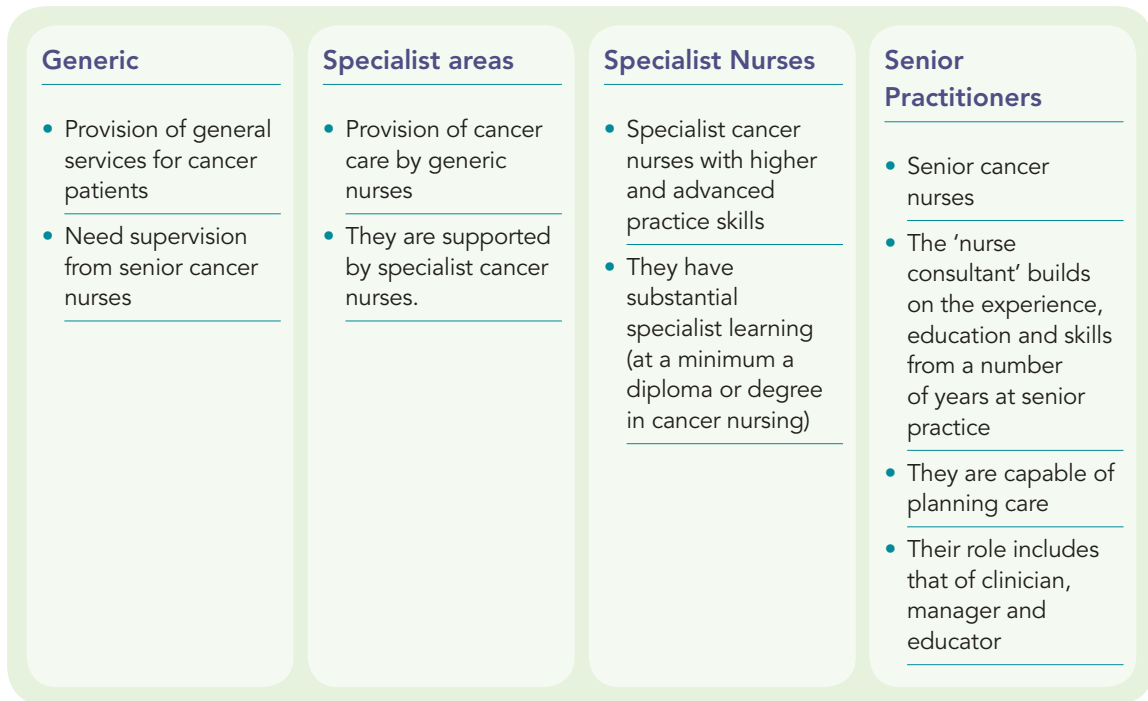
Generic

- Provision of general services for cancer patients
- Need supervision from senior cancer nurses

Specialist areas

- Provision of cancer care by generic nurses
- They are supported by specialist cancer nurses.

Specialist Nurses

- Specialist cancer nurses with higher and advanced practice skills
- They have substantial specialist learning (at a minimum a diploma or degree in cancer nursing)

Senior Practitioners

- Senior cancer nurses
- The 'nurse consultant' builds on the experience, education and skills from a number of years at senior practice
- They are capable of planning care
- Their role includes that of clinician, manager and educator